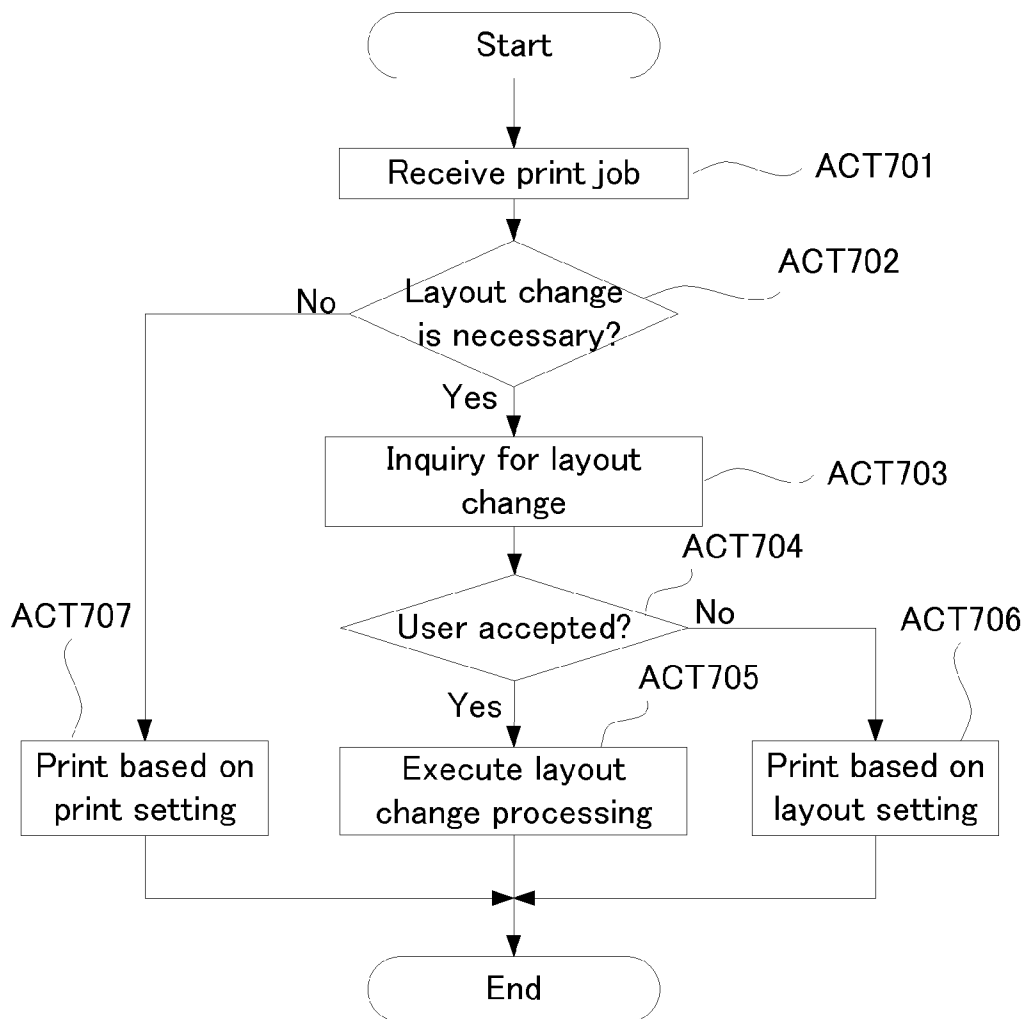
Start

Receive print job

ACT701

ACT702

No

Layout change is necessary?

Yes

Inquiry for layout change

ACT703

ACT704

ACT707

User accepted?

No

ACT706

Yes

ACT705

Print based on print setting

Execute layout change processing

Print based on layout setting

End